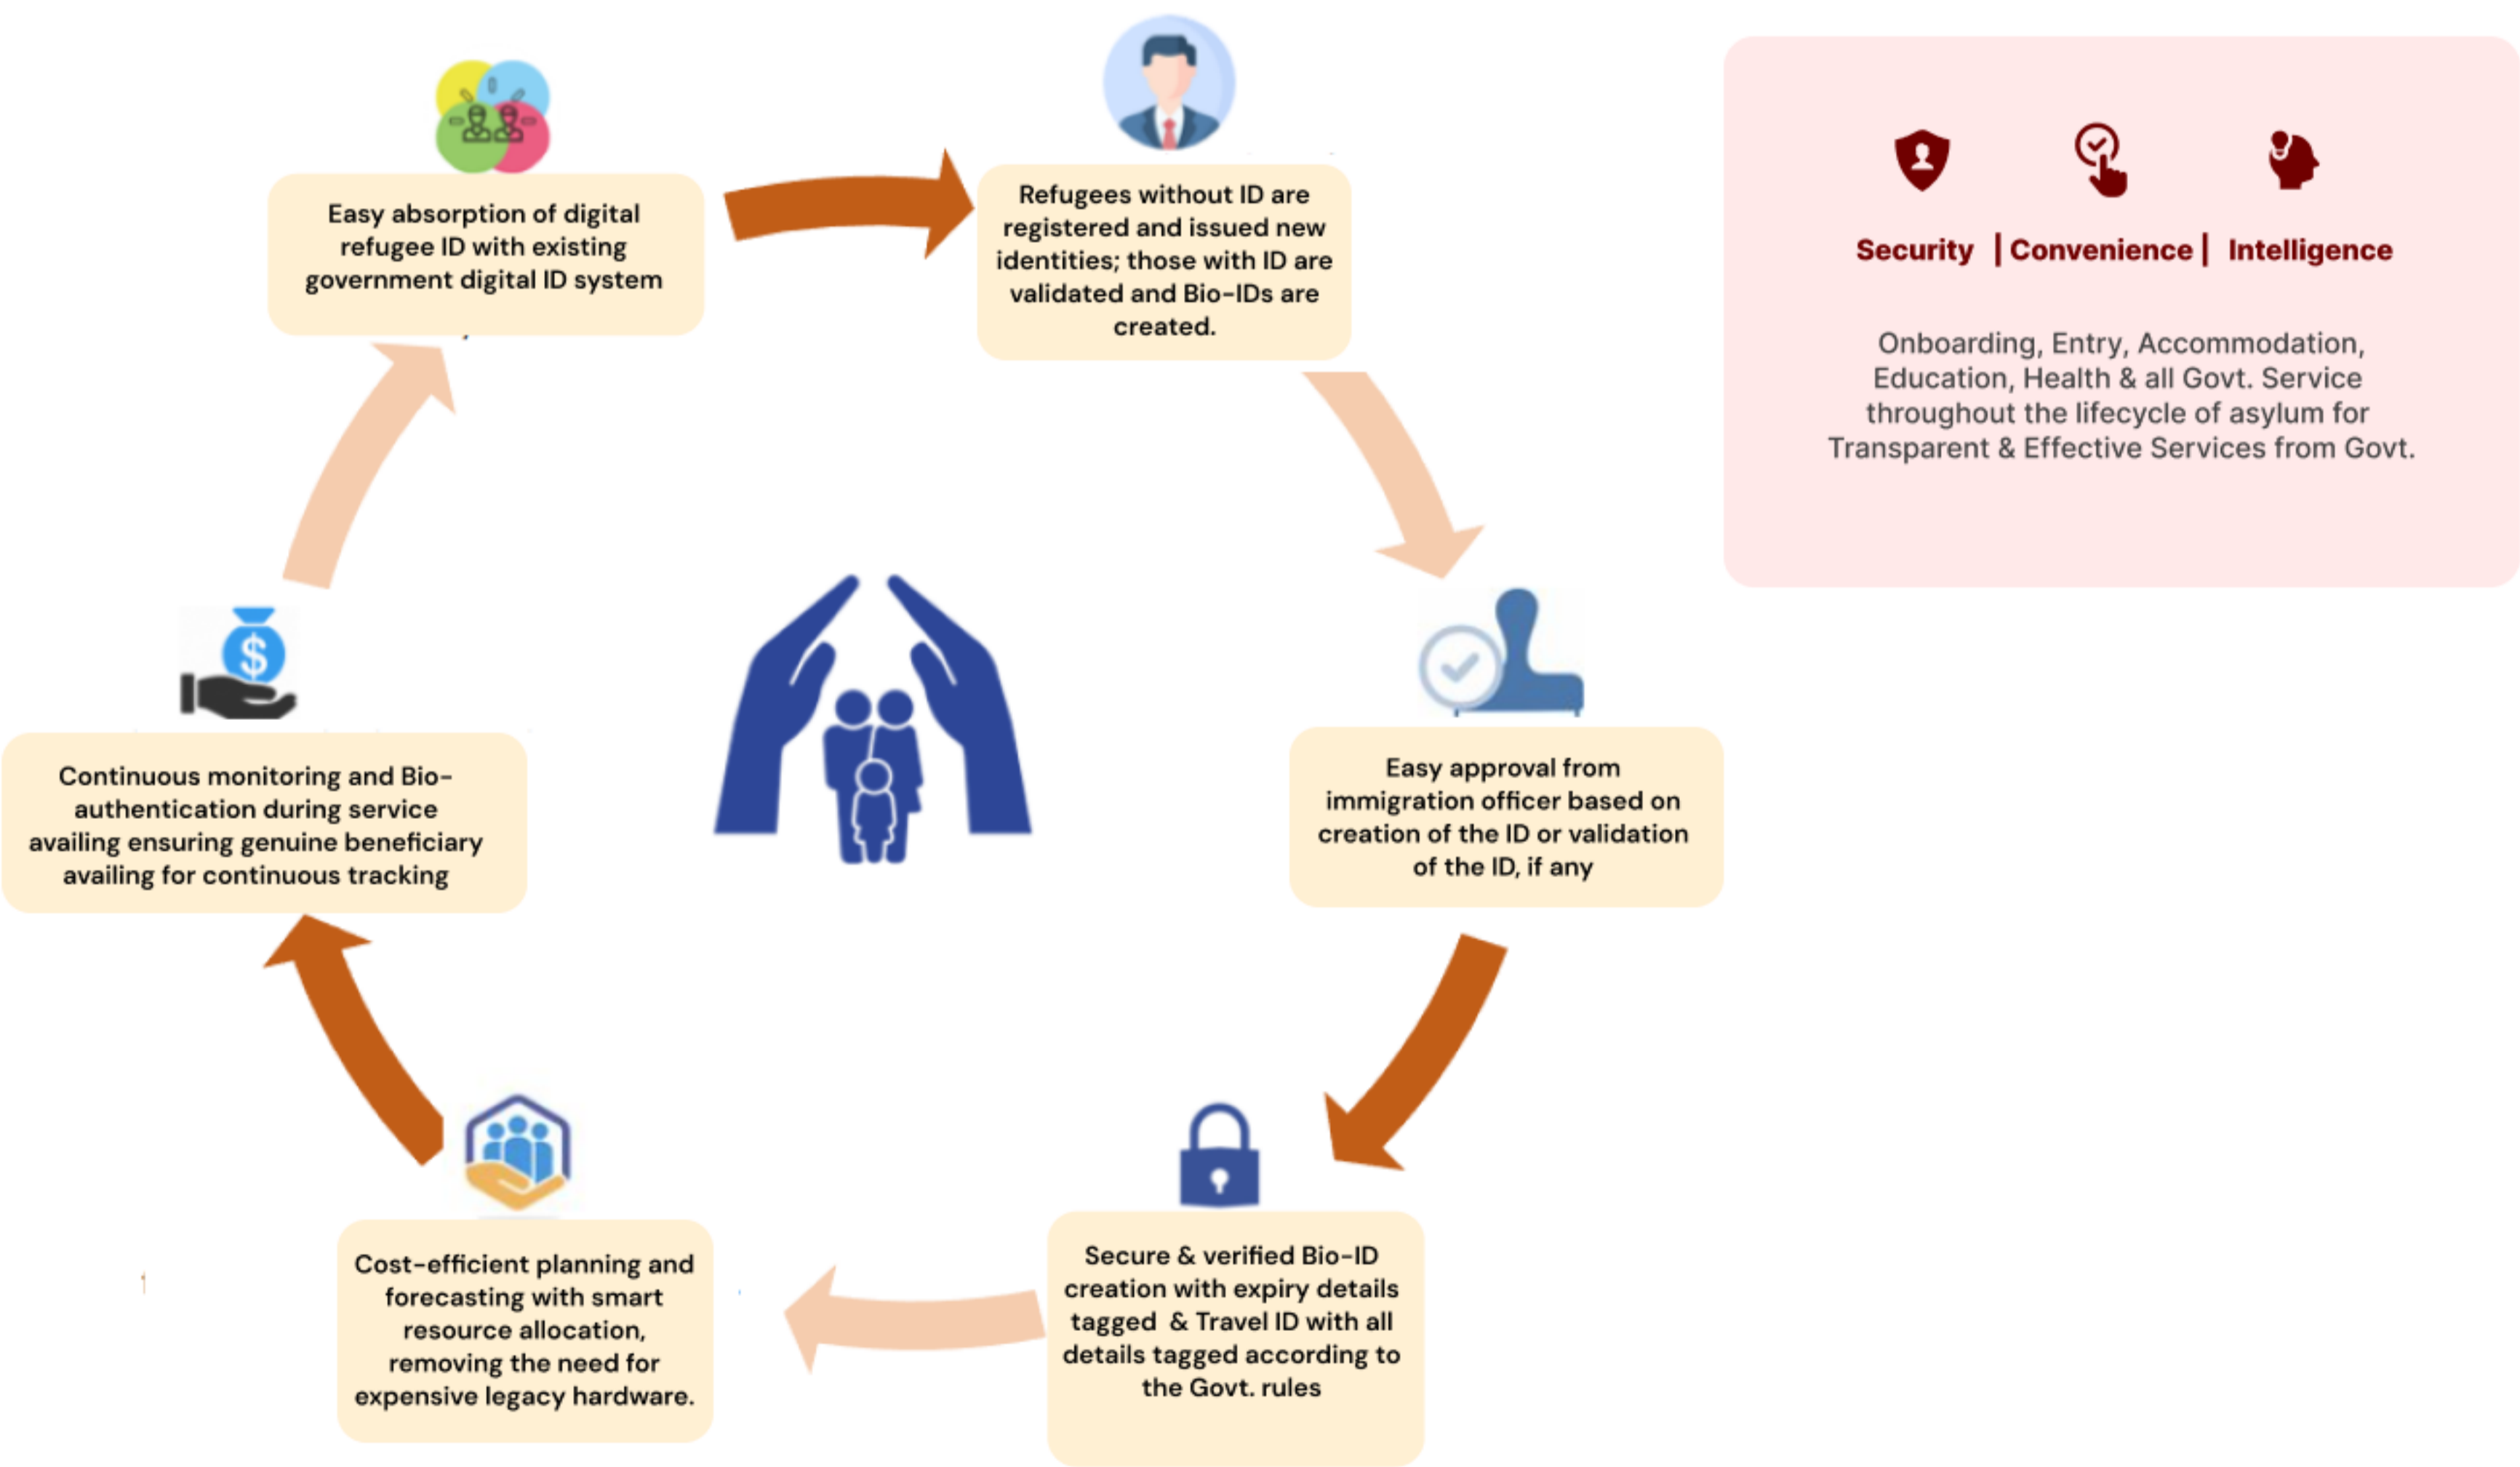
Easy absorption of digital refugee ID with existing government digital ID system

Refugees without ID are registered and issued new identities; those with ID are validated and Bio-IDs are created.

Security | Convenience | Intelligence

Onboarding, Entry, Accommodation, Education, Health & all Govt. Service throughout the lifecycle of asylum for Transparent & Effective Services from Govt.

Easy approval from immigration officer based on creation of the ID or validation of the ID, if any

Secure & verified Bio-ID creation with expiry details tagged & Travel ID with all details tagged according to the Govt. rules

Cost-efficient planning and forecasting with smart resource allocation, removing the need for expensive legacy hardware.

Continuous monitoring and Bio-authentication during service availing ensuring genuine beneficiary availing for continuous tracking